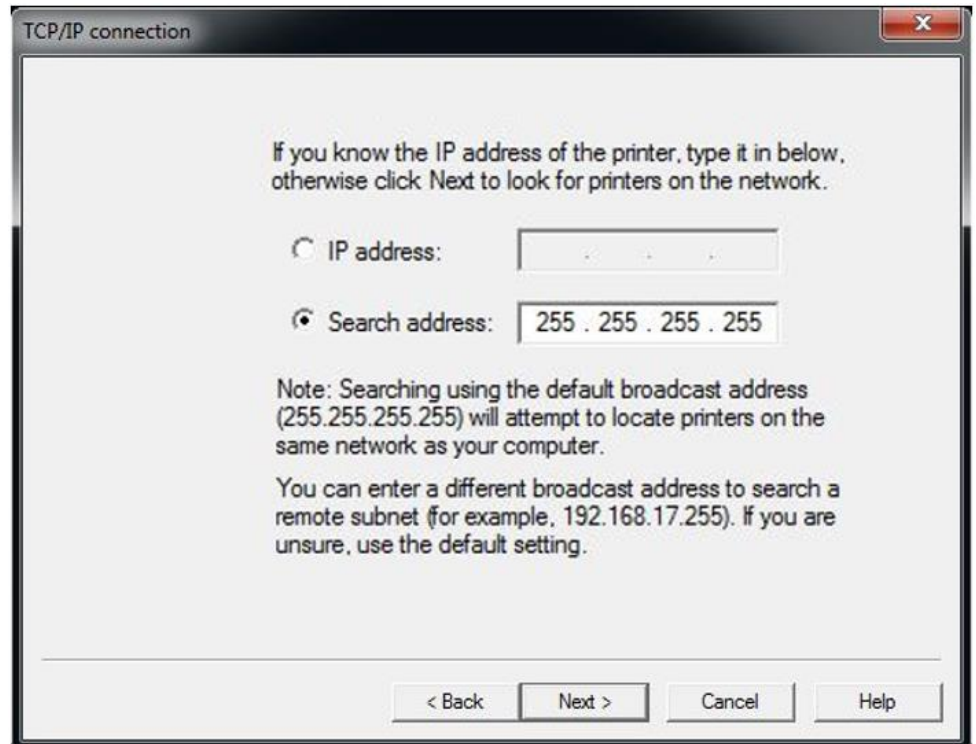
TCP/IP connection

If you know the IP address of the printer, type it in below, otherwise click Next to look for printers on the network.

IP address: . . .

Search address: 255 . 255 . 255 . 255

Note: Searching using the default broadcast address (255.255.255.255) will attempt to locate printers on the same network as your computer.

You can enter a different broadcast address to search a remote subnet (for example, 192.168.17.255). If you are unsure, use the default setting.

< Back Next > Cancel Help